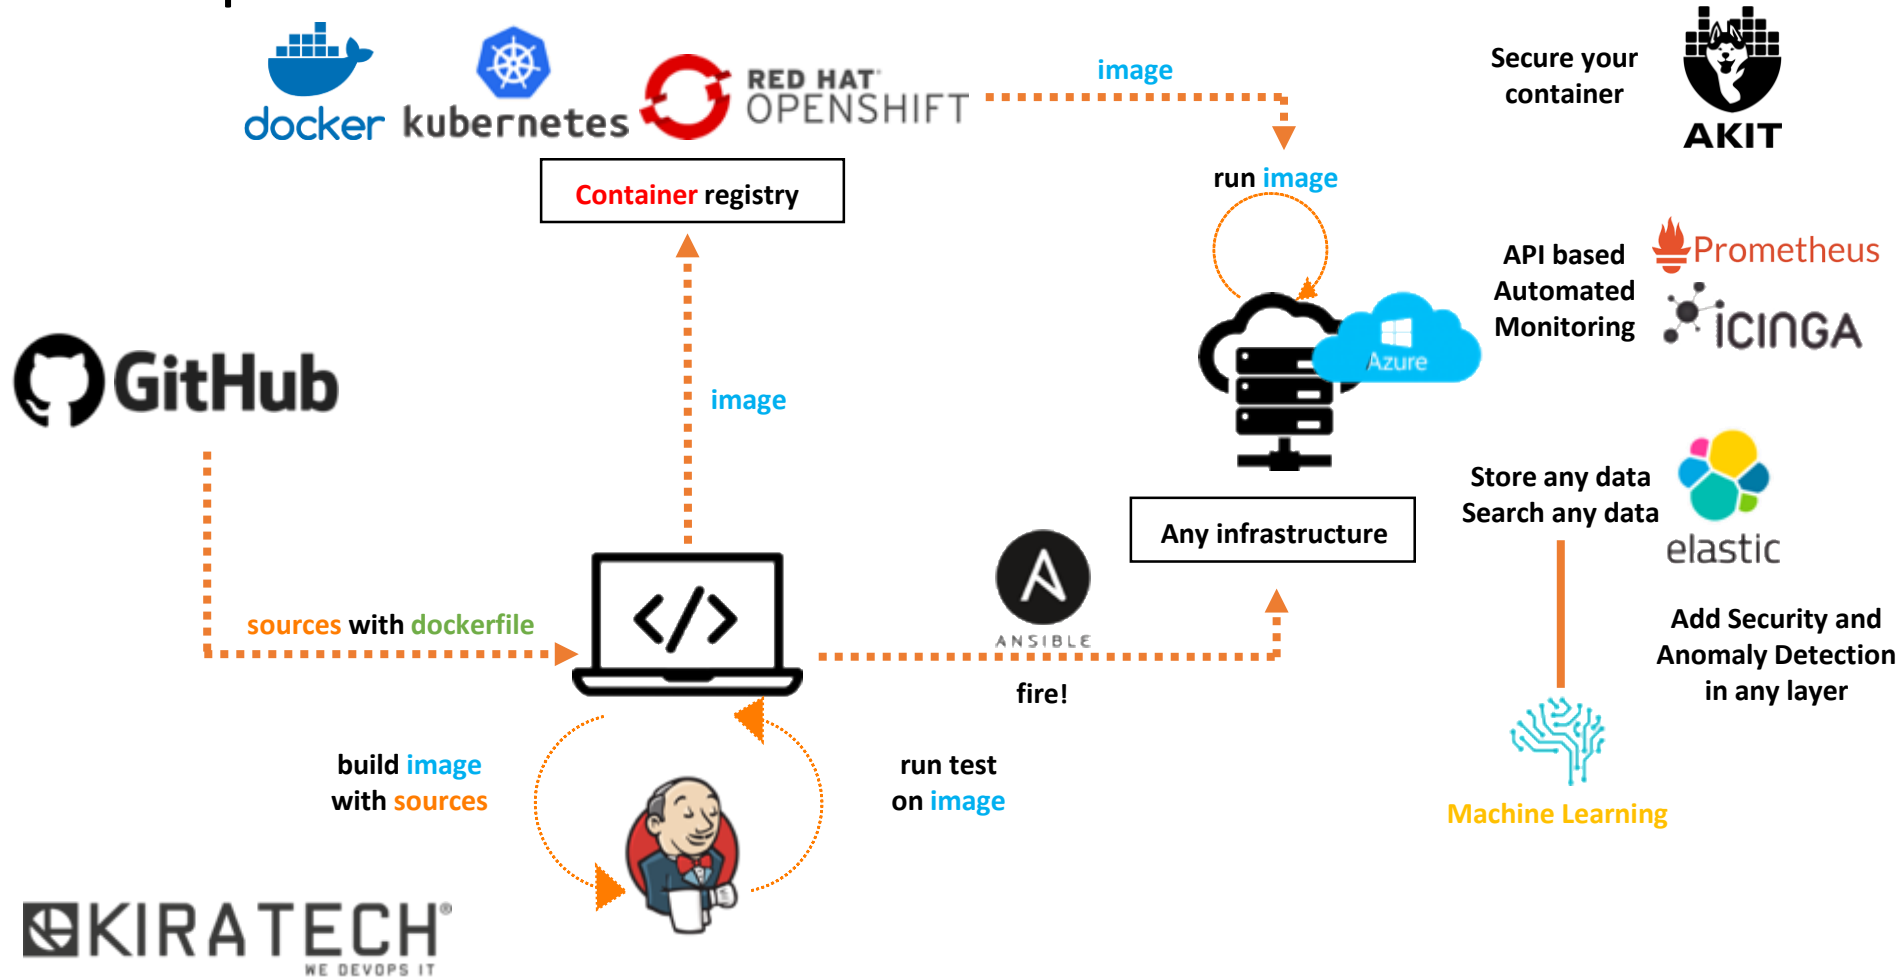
docker kubernetes RED HAT OPENSHIFT

image

Secure your container

AKIT

Container registry

run image

API based Automated Monitoring

Prometheus

ICINGA

GitHub

image

Azure

Store any data Search any data

elastic

Any infrastructure

ANSIBLE

sources with dockerfile

Add Security and Anomaly Detection in any layer

fire!

build image with sources

run test on image

Machine Learning

KIRATECH®
WE DEVOPS IT